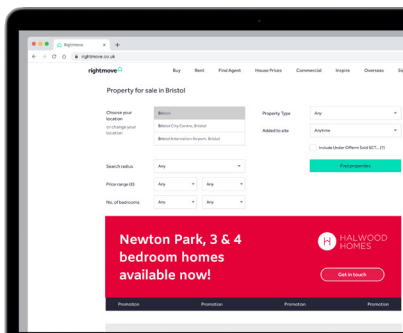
Rightmove
rightmove.co.uk
rightmove
Buy Rent Find Agent House Prices Commercial Inspire Overseas Sign

Property for sale in Bristol

Choose your location
or change your location
Bristol
Bristol City Centre, Bristol
Bristol International Airport, Bristol

Property Type Any
Added to site Anytime
Include Under Offer, Sold STC... (?)
Find properties

Search radius Any
Price range (£) Any Any
No. of bedrooms Any Any

Newton Park, 3 & 4 bedroom homes available now!
HALWOOD HOMES
Get in touch

Promotion Promotion Promotion Promotion